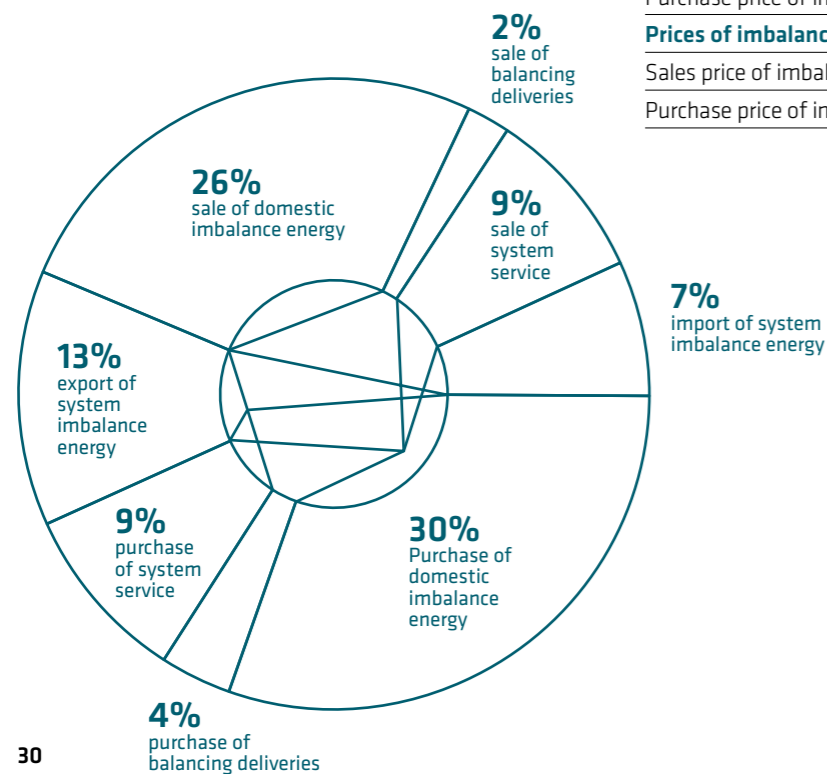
Purchase price of im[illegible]

Prices of imbalanc

Sales price of imbal

Purchase price of im

2%
sale of balancing deliveries

26%
sale of domestic imbalance energy

9%
sale of system service

7%
import of system imbalance energy

13%
export of system imbalance energy

9%
purchase of system service

30%
Purchase of domestic imbalance energy

4%
purchase of balancing deliveries

30